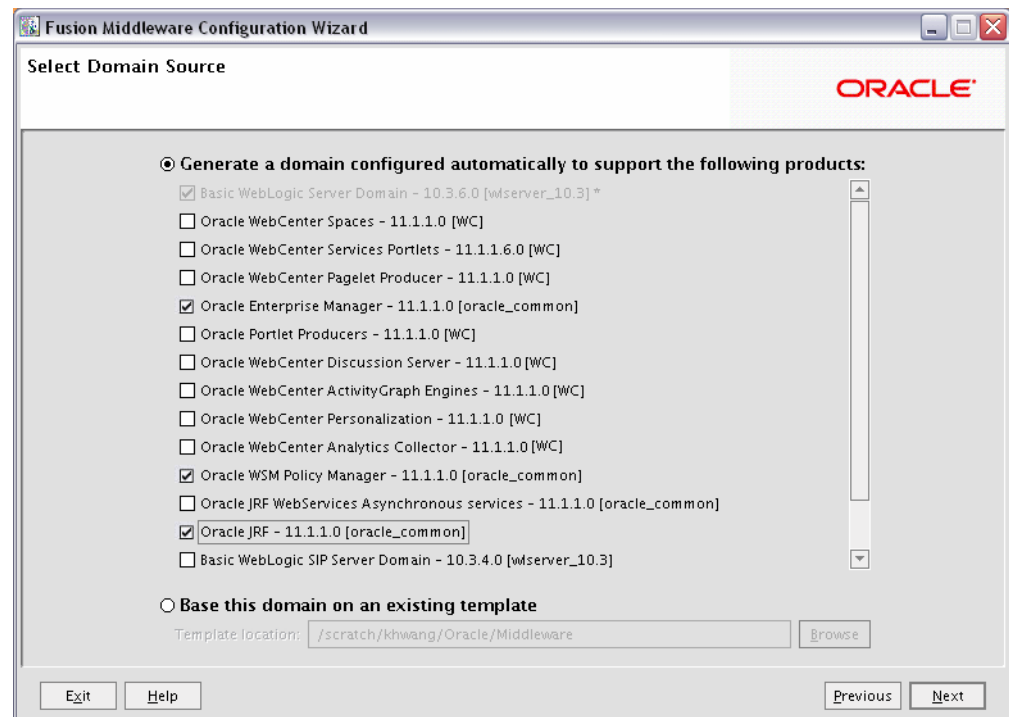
Fusion Middleware Configuration Wizard

Select Domain Source

ORACLE

Generate a domain configured automatically to support the following products:

Basic WebLogic Server Domain - 10.3.6.0 [wlserver_10.3] *

Oracle WebCenter Spaces - 11.1.1.0 [WC]

Oracle WebCenter Services Portlets - 11.1.1.6.0 [WC]

Oracle WebCenter Pagelet Producer - 11.1.1.0 [WC]

Oracle Enterprise Manager - 11.1.1.0 [oracle_common]

Oracle Portlet Producers - 11.1.1.0 [WC]

Oracle WebCenter Discussion Server - 11.1.1.0 [WC]

Oracle WebCenter ActivityGraph Engines - 11.1.1.0 [WC]

Oracle WebCenter Personalization - 11.1.1.0 [WC]

Oracle WebCenter Analytics Collector - 11.1.1.0 [WC]

Oracle WSM Policy Manager - 11.1.1.0 [oracle_common]

Oracle JRF WebServices Asynchronous services - 11.1.1.0 [oracle_common]

Oracle JRF - 11.1.1.0 [oracle_common]

Basic WebLogic SIP Server Domain - 10.3.4.0 [wlserver_10.3]

Base this domain on an existing template

Template location: /scratch/khwang/Oracle/Middleware

Browse

Exit Help Previous Next